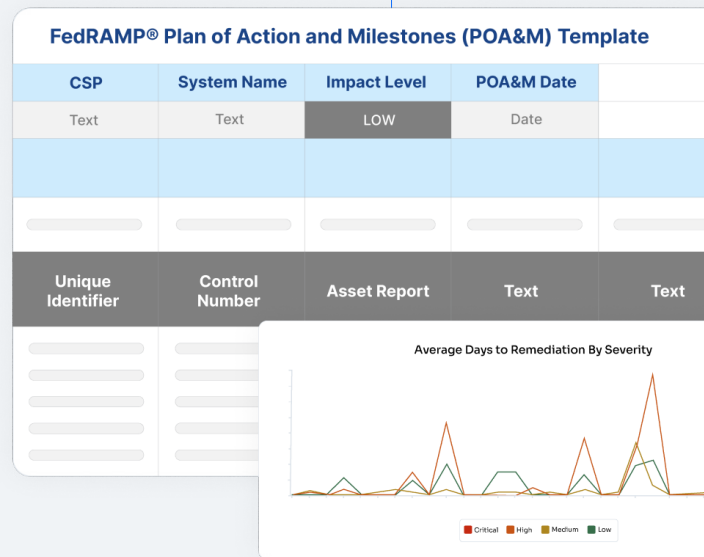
FedRAMP® Plan of Action and Milestones (POA&M) Template

| CSP | System Name | Impact Level | POA&M Date | |
|---|---|---|---|---|
| Text | Text | LOW | Date | |

| Unique Identifier | Control Number | Asset Report | Text | Text |
|---|---|---|---|---|

Average Days to Remediation By Severity

Critical High Medium Low